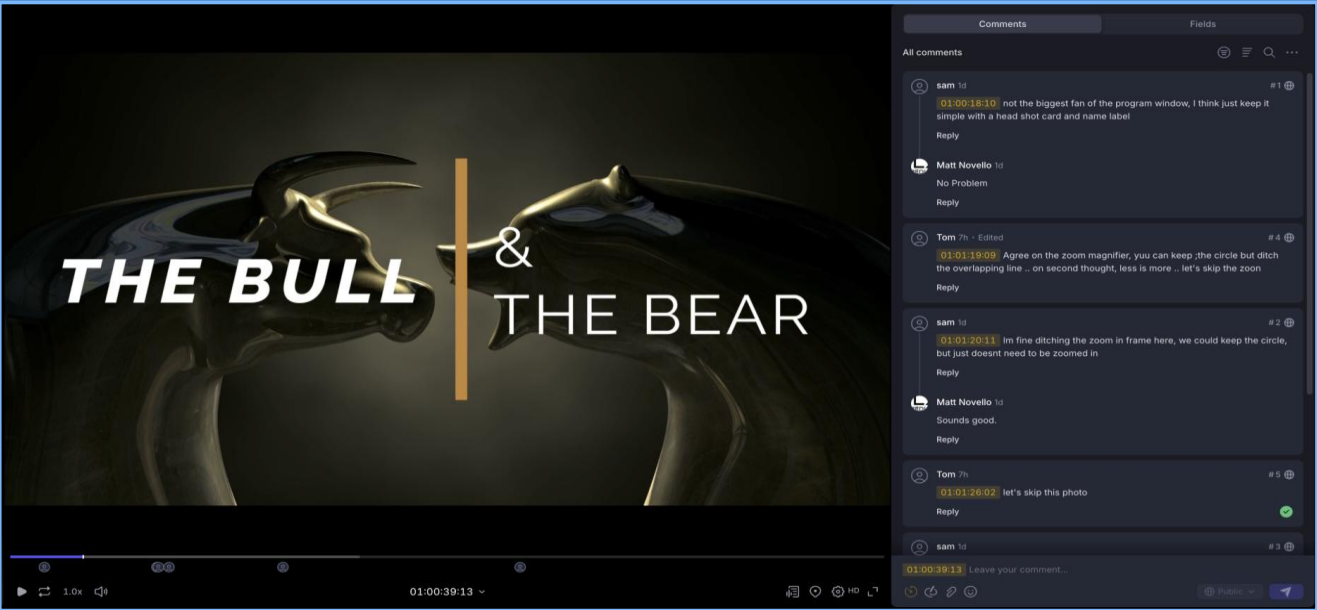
THE BULL & THE BEAR

1.0x

01:00:39:13

HD

Comments

Fields

All comments

sam 1d

#1

01:00:18:10 not the biggest fan of the program window, I think just keep it simple with a head shot card and name label

Reply

Matt Novello 1d

No Problem

Reply

Tom 7h · Edited

#4

01:01:19:09 Agree on the zoom magnifier, yuu can keep ;the circle but ditch the overlapping line .. on second thought, less is more .. let's skip the zoon

Reply

sam 1d

#2

01:01:20:11 Im fine ditching the zoom in frame here, we could keep the circle, but just doesnt need to be zoomed in

Reply

Matt Novello 1d

Sounds good.

Reply

Tom 7h

#5

01:01:26:02 let's skip this photo

Reply

sam 1d

#3

01:00:39:13 Leave your comment...

Public